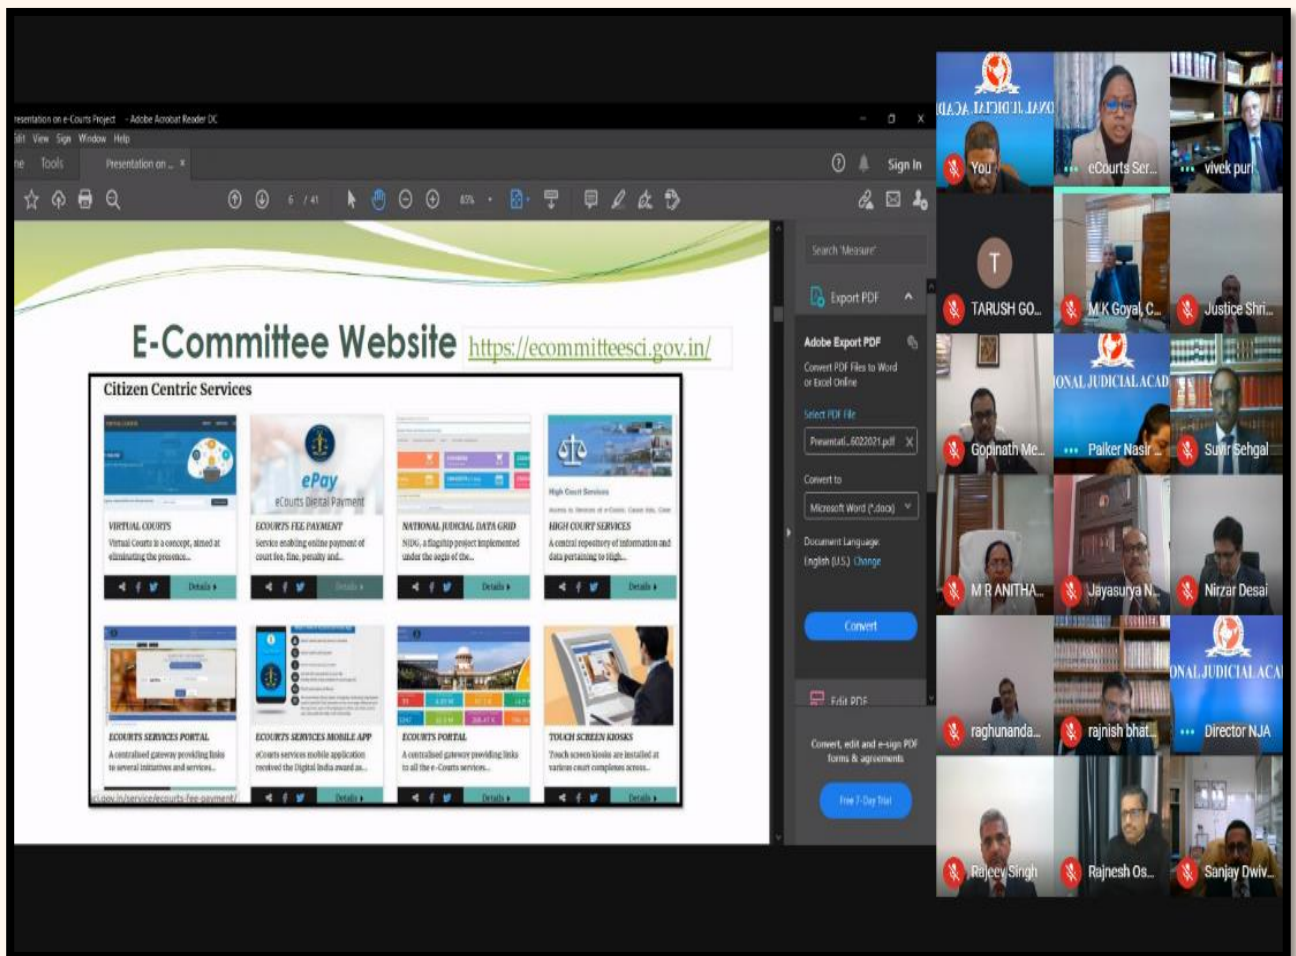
resentation on e-Courts Project - Adobe Acrobat Reader DC
dit View Sign Window Help
ne Tools Presentation on ... ×
Sign In
6 / 41
65%

E-Committee Website https://ecommitteesci.gov.in/

Citizen Centric Services

ePay
eCourts Digital Payment

VIRTUAL COURTS
Virtual Courts is a concept, aimed at eliminating the presence...
Details

ECOURTS FEE PAYMENT
Service enabling online payment of court fee, fine, penalty and...
Details

NATIONAL JUDICIAL DATA GRID
NJDG, a flagship project implemented under the aegis of the...
Details

High Court Services
HIGH COURT SERVICES
A central repository of information and data pertaining to High...
Details

ECOURTS SERVICES PORTAL
A centralised gateway providing links to several initiatives and services...
Details

ECOURTS SERVICES MOBILE APP
eCourts services mobile application received the Digital India award as...
Details

ECOURTS PORTAL
A centralised gateway providing links to all the e-Courts services...
Details

TOUCH SCREEN KIOSKS
Touch screen kiosks are installed at various court complexes across...
Details

ci.gov.in/service/ecourts-fee-payment/

Search 'Measure'
Export PDF
Adobe Export PDF
Convert PDF Files to Word or Excel Online
Select PDF File
Presentati...6022021.pdf
Convert to
Microsoft Word (*.docx)
Document Language:
English (U.S.) Change
Convert
Edit PDF
Convert, edit and e-sign PDF forms & agreements
Free 7-Day Trial

You
eCourts Ser...
vivek puri
T
TARUSH GO...
M K Goyal, C...
Justice Shri...
Gopinath Me...
ONAL JUDICIAL ACAD
Paiker Nasir ...
Suvir Sehgal
M R ANITHA...
Jayasurya N...
Nirzar Desai
ONAL JUDICIAL ACA
raghunanda...
rajnish bhat...
Director NJA
Rajeev Singh
Rajnesh Os...
Sanjay Dwiv...